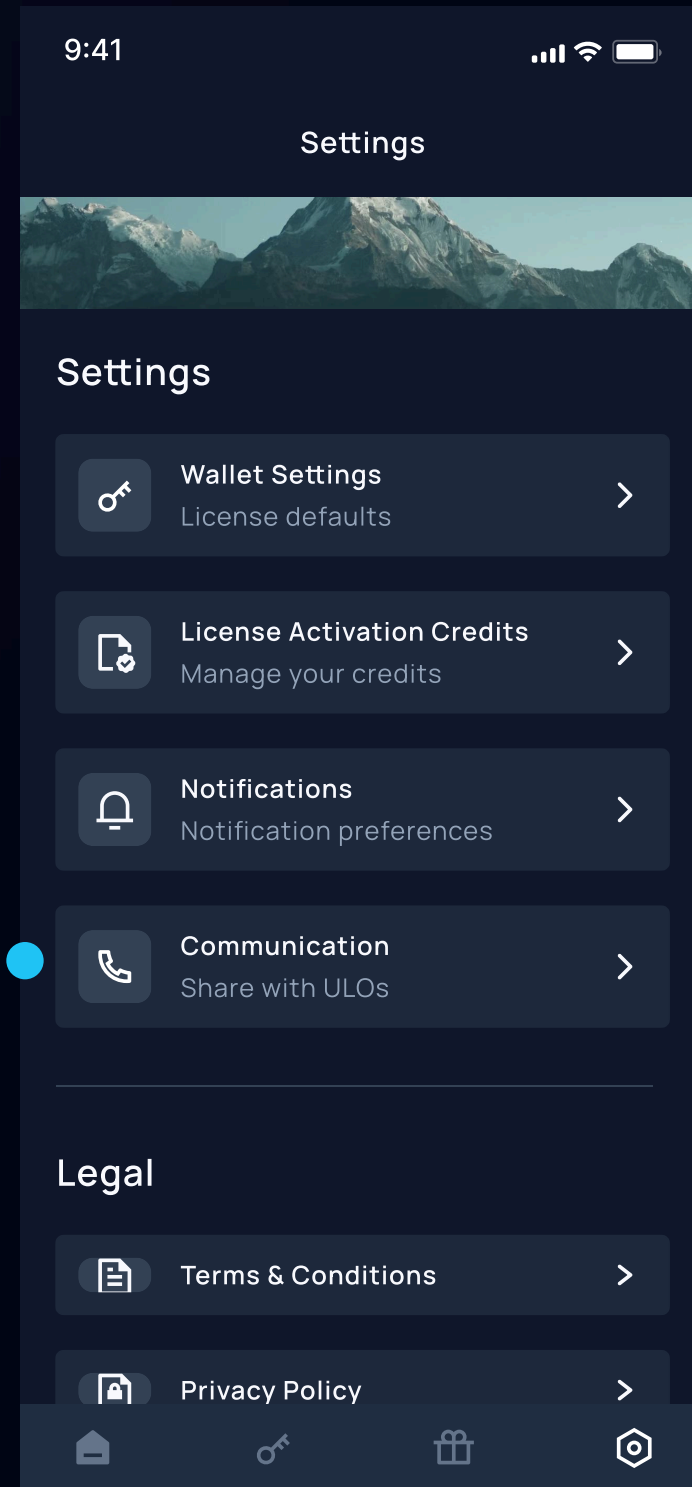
9:41

Settings

Settings

Wallet Settings
License defaults

License Activation Credits
Manage your credits

Notifications
Notification preferences

Communication
Share with ULOs

Legal

Terms & Conditions

Privacy Policy